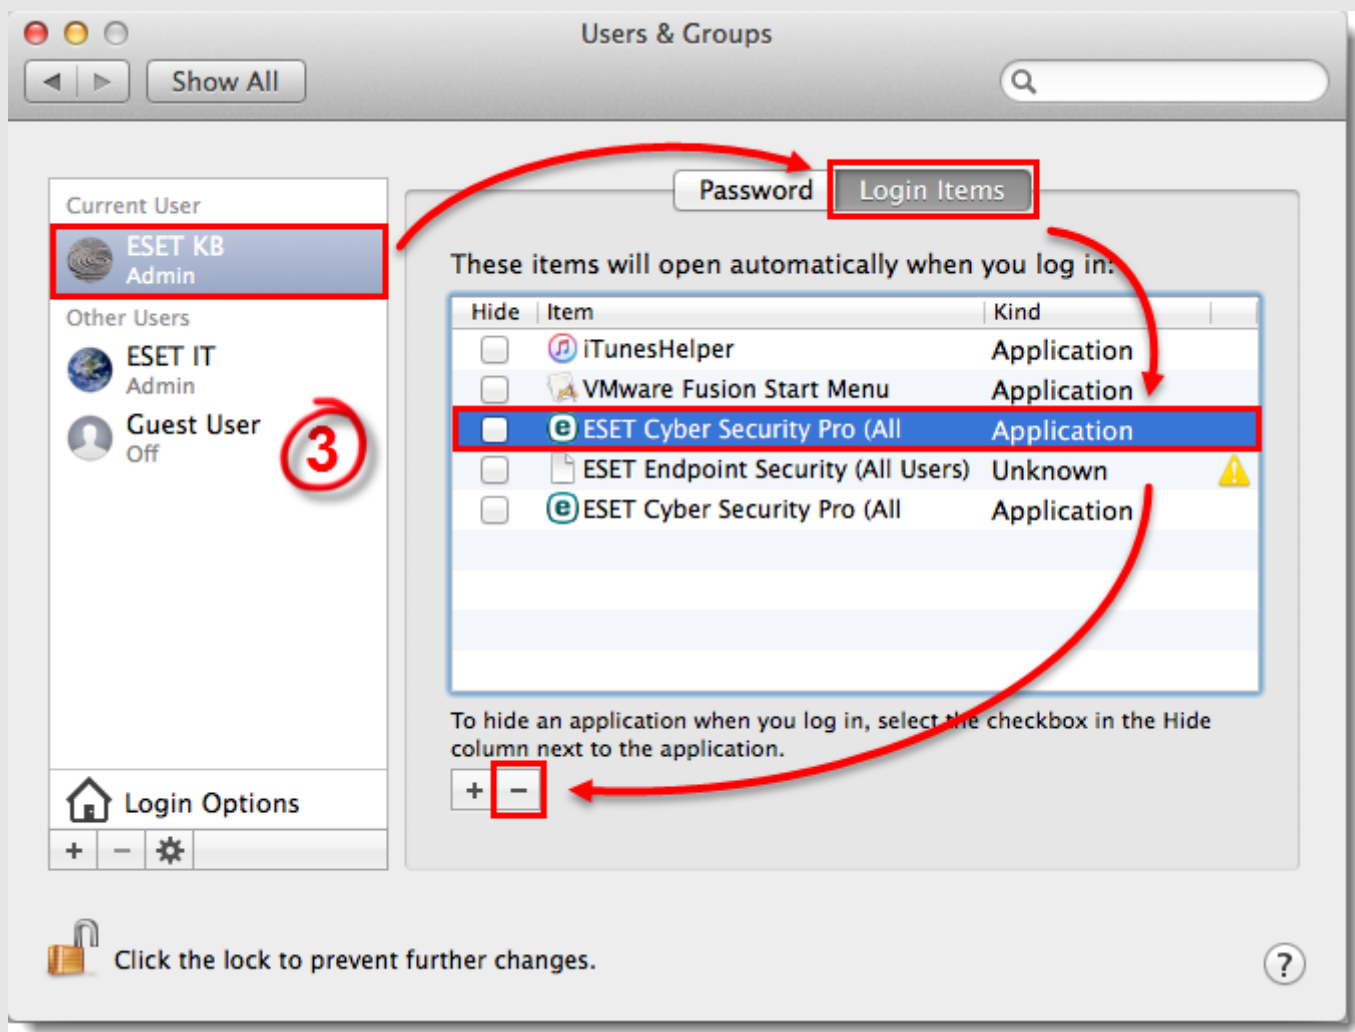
Users & Groups

Show All

Current User

ESET KB
Admin

Other Users

ESET IT
Admin

Guest User
Off

3

Login Options

+ − ⚙

Password | Login Items

These items will open automatically when you log in:

| Hide | Item | Kind |
|---|---|---|
| | iTunesHelper | Application |
| | VMware Fusion Start Menu | Application |
| | ESET Cyber Security Pro (All | Application |
| | ESET Endpoint Security (All Users) | Unknown |
| | ESET Cyber Security Pro (All | Application |

To hide an application when you log in, select the checkbox in the Hide column next to the application.

+ −

Click the lock to prevent further changes.

?